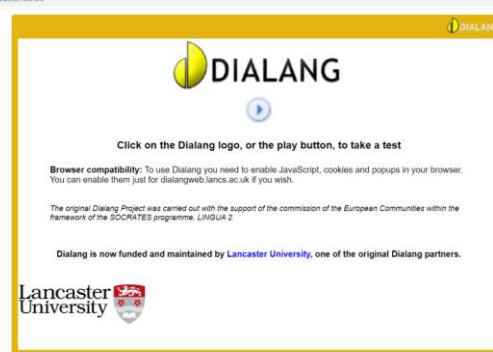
DIALAN

DIALANG

Click on the Dialang logo, or the play button, to take a test

Browser compatibility: To use Dialang you need to enable JavaScript, cookies and popups in your browser. You can enable them just for dialangweb.lancs.ac.uk if you wish.

The original Dialang Project was carried out with the support of the commission of the European Communities within the framework of the SOCRATES programme, LINGUA 2.

Dialang is now funded and maintained by Lancaster University, one of the original Dialang partners.

Lancaster University